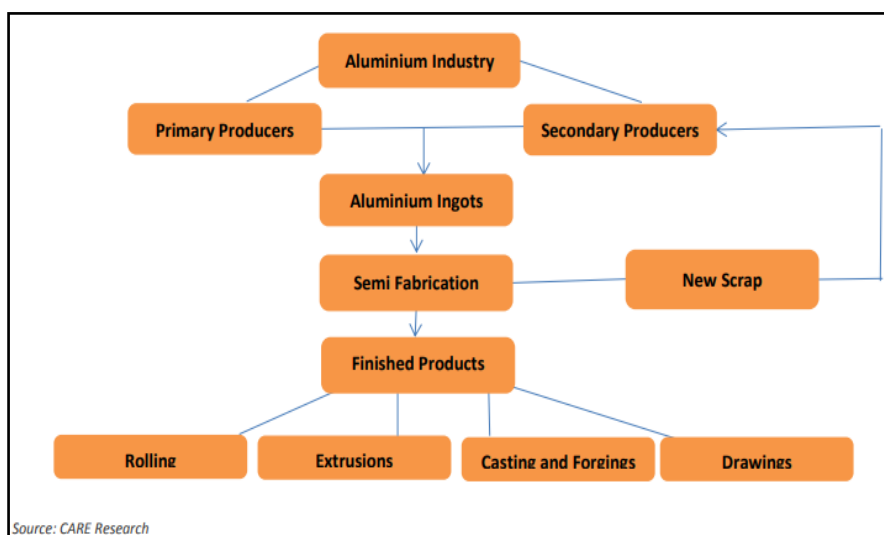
Aluminium Industry

Primary Producers

Secondary Producers

Aluminium Ingots

Semi Fabrication

New Scrap

Finished Products

Rolling

Extrusions

Casting and Forgings

Drawings

Source: CARE Research